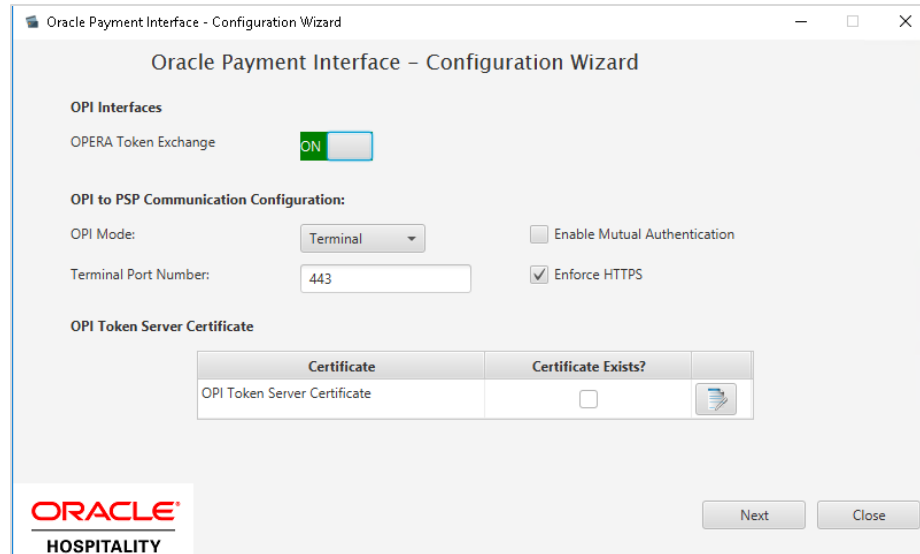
Oracle Payment Interface - Configuration Wizard

Oracle Payment Interface – Configuration Wizard

OPI Interfaces

OPERA Token Exchange ON

OPI to PSP Communication Configuration:

OPI Mode: Terminal

Enable Mutual Authentication

Terminal Port Number: 443

Enforce HTTPS

OPI Token Server Certificate

| Certificate | Certificate Exists? | |
|---|---|---|
| OPI Token Server Certificate | | |

ORACLE
HOSPITALITY

Next

Close